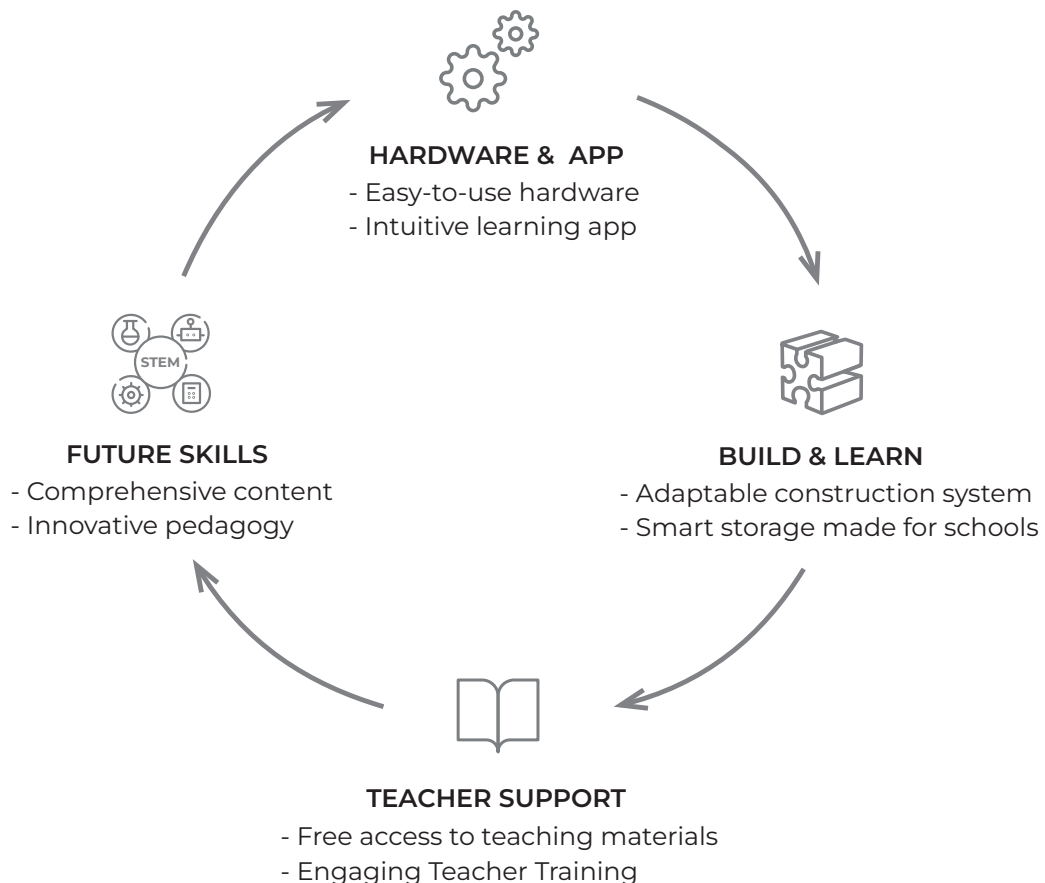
HARDWARE & APP
- Easy-to-use hardware
- Intuitive learning app

STEM

FUTURE SKILLS
- Comprehensive content
- Innovative pedagogy

BUILD & LEARN
- Adaptable construction system
- Smart storage made for schools

TEACHER SUPPORT
- Free access to teaching materials
- Engaging Teacher Training